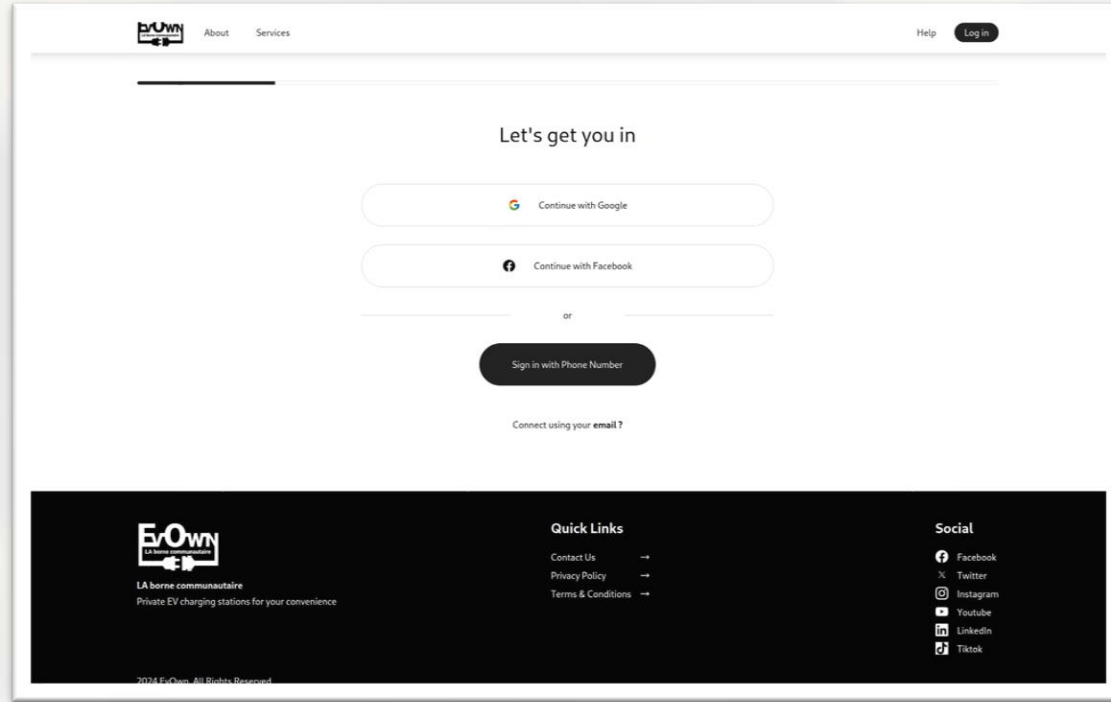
EvOwn About Services

Help Log in

Let's get you in

Continue with Google

Continue with Facebook

or

Sign in with Phone Number

Connect using your **email ?**

EvOwn
LA borne communautaire

LA borne communautaire
Private EV charging stations for your convenience

Quick Links
Contact Us →
Privacy Policy →
Terms & Conditions →

Social
Facebook
Twitter
Instagram
Youtube
LinkedIn
Tiktok

2024 EvOwn. All Rights Reserved